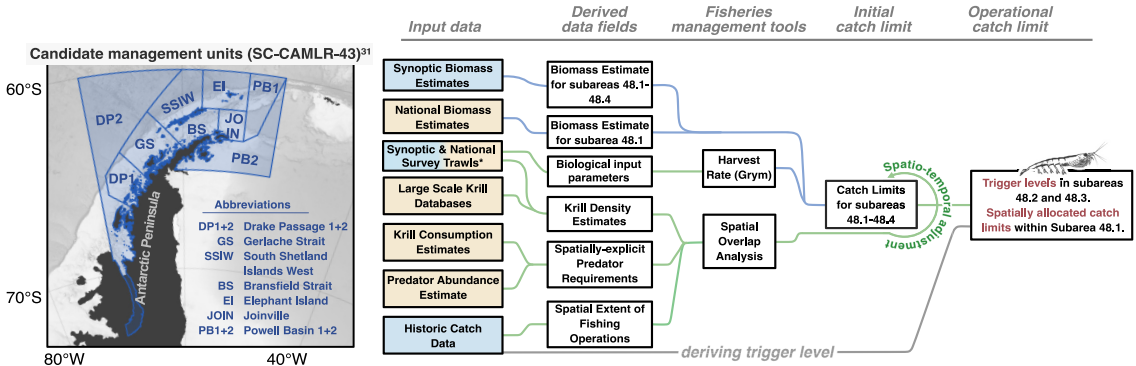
Candidate management units (SC-CAMLR-43)$^{31}$

60°S

DP2

SSIW

EI

PB1

GS

BS

JO

IN

PB2

DP1

Antarctic Peninsula

Abbreviations

DP1+2 Drake Passage 1+2
GS Gerlache Strait
SSIW South Shetland Islands West
BS Bransfield Strait
EI Elephant Island
JOIN Joinville
PB1+2 Powell Basin 1+2

70°S

80°W

40°W

Input data

Derived data fields

Fisheries management tools

Initial catch limit

Operational catch limit

Synoptic Biomass Estimates

National Biomass Estimates

Synoptic & National Survey Trawls*

Large Scale Krill Databases

Krill Consumption Estimates

Predator Abundance Estimate

Historic Catch Data

Biomass Estimate for subareas 48.1-48.4

Biomass Estimate for subarea 48.1

Biological input parameters

Krill Density Estimates

Spatially-explicit Predator Requirements

Spatial Extent of Fishing Operations

Harvest Rate (Grym)

Spatial Overlap Analysis

Catch Limits for subareas 48.1-48.4

Spatio-temporal adjustment

Trigger levels in subareas 48.2 and 48.3. Spatially allocated catch limits within Subarea 48.1.

deriving trigger level